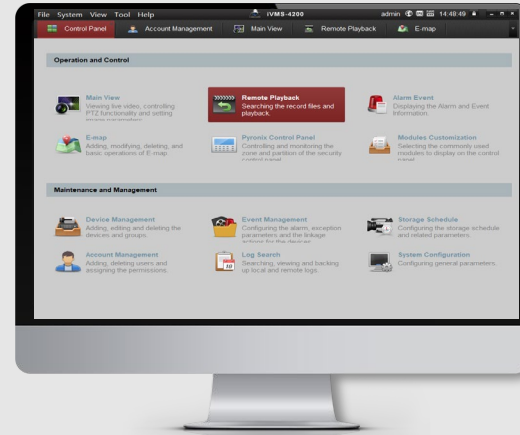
File System View Tool Help

iVMS-4200

admin 14:48:49

Control Panel

Account Management

Main View

Remote Playback

E-map

Operation and Control

Main View
Viewing live video, controlling PTZ functionality and setting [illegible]

Remote Playback
Searching the record files and playback.

Alarm Event
Displaying the Alarm and Event Information.

E-map
Adding, modifying, deleting, and basic operations of E-map.

Pyronix Control Panel
Controlling and monitoring the zone and partition of the security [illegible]

Modules Customization
Selecting the commonly used modules to display on the control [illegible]

Maintenance and Management

Device Management
Adding, editing and deleting the devices and groups.

Event Management
Configuring the alarm, exception parameters and the linkage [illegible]

Storage Schedule
Configuring the storage schedule and related parameters.

Account Management
Adding, deleting users and assigning the permissions.

Log Search
Searching, viewing and backing up local and remote logs.

System Configuration
Configuring general parameters.